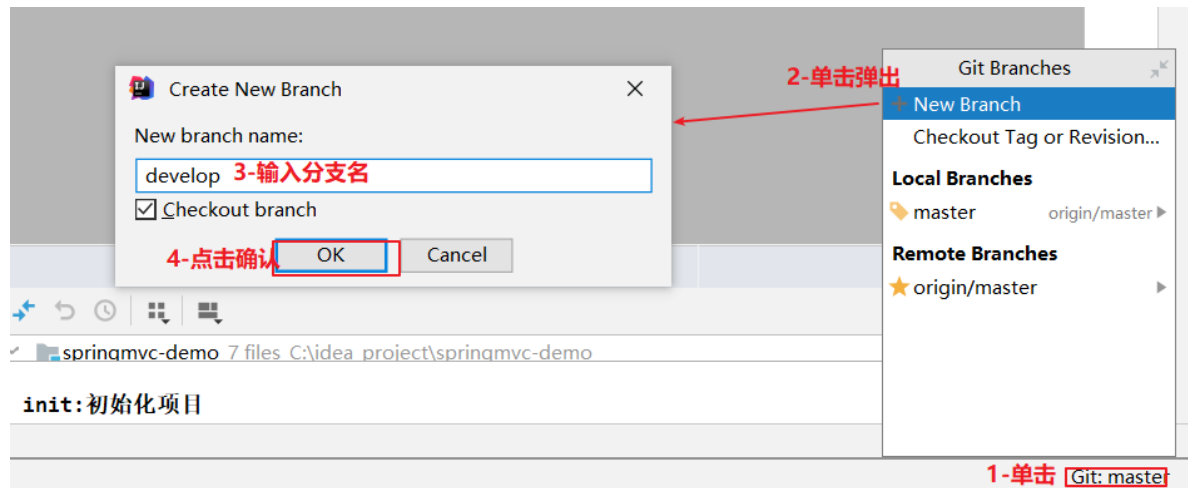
Create New Branch

New branch name:

develop 3-输入分支名

Checkout branch

4-点击确认 OK Cancel

2-单击弹出

Git Branches

New Branch

Checkout Tag or Revision...

Local Branches

master origin/master

Remote Branches

origin/master

springmvc-demo 7 files C:\idea_project\springmvc-demo

init:初始化项目

1-单击 Git: master